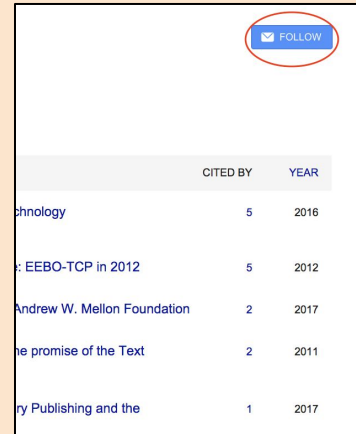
FOLLOW

| | CITED BY | YEAR |
|---|---|---|
| chnology | 5 | 2016 |
| : EEBO-TCP in 2012 | 5 | 2012 |
| Andrew W. Mellon Foundation | 2 | 2017 |
| he promise of the Text | 2 | 2011 |
| ry Publishing and the | 1 | 2017 |